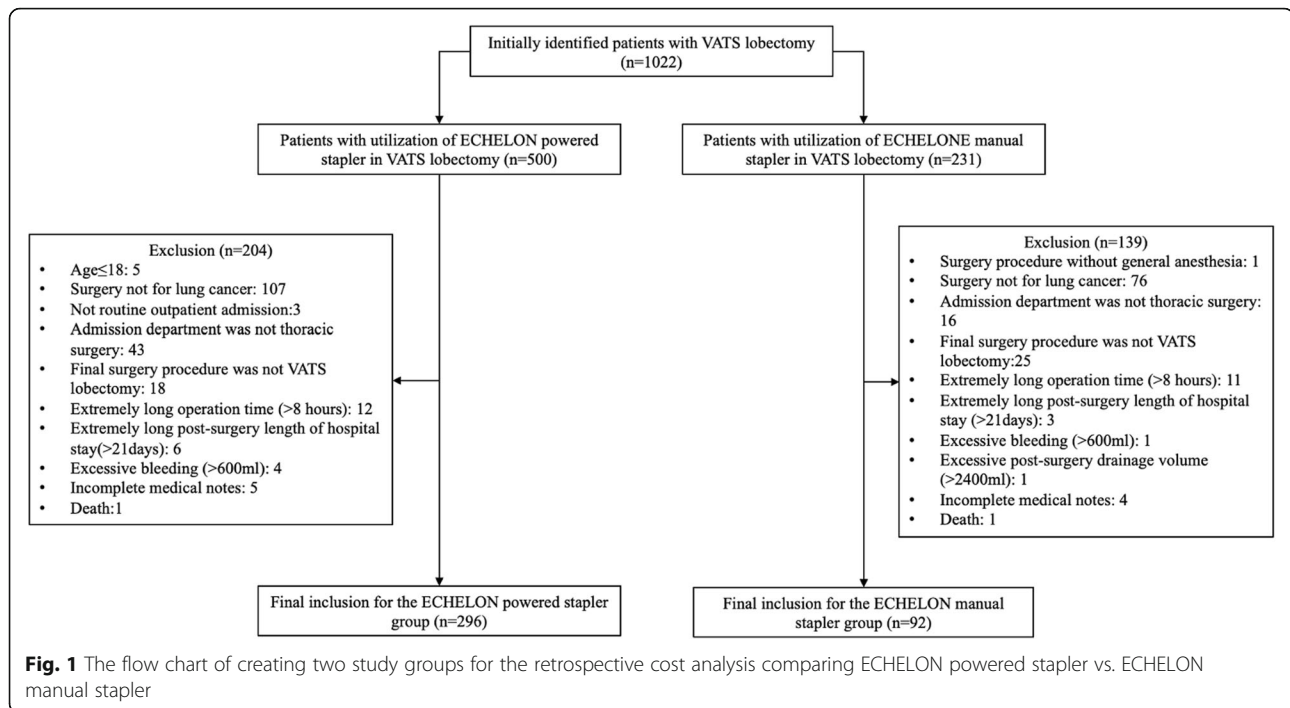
Initially identified patients with VATS lobectomy (n=1022)

Patients with utilization of ECHELON powered stapler in VATS lobectomy (n=500)

Patients with utilization of ECHELONE manual stapler in VATS lobectomy (n=231)

Exclusion (n=204)
- Age≤18: 5
- Surgery not for lung cancer: 107
- Not routine outpatient admission:3
- Admission department was not thoracic surgery: 43
- Final surgery procedure was not VATS lobectomy: 18
- Extremely long operation time (>8 hours): 12
- Extremely long post-surgery length of hospital stay(>21days): 6
- Excessive bleeding (>600ml): 4
- Incomplete medical notes: 5
- Death:1

Exclusion (n=139)
- Surgery procedure without general anesthesia: 1
- Surgery not for lung cancer: 76
- Admission department was not thoracic surgery: 16
- Final surgery procedure was not VATS lobectomy:25
- Extremely long operation time (>8 hours): 11
- Extremely long post-surgery length of hospital stay (>21days): 3
- Excessive bleeding (>600ml): 1
- Excessive post-surgery drainage volume (>2400ml): 1
- Incomplete medical notes: 4
- Death: 1

Final inclusion for the ECHELON powered stapler group (n=296)

Final inclusion for the ECHELON manual stapler group (n=92)

**Fig. 1** The flow chart of creating two study groups for the retrospective cost analysis comparing ECHELON powered stapler vs. ECHELON manual stapler